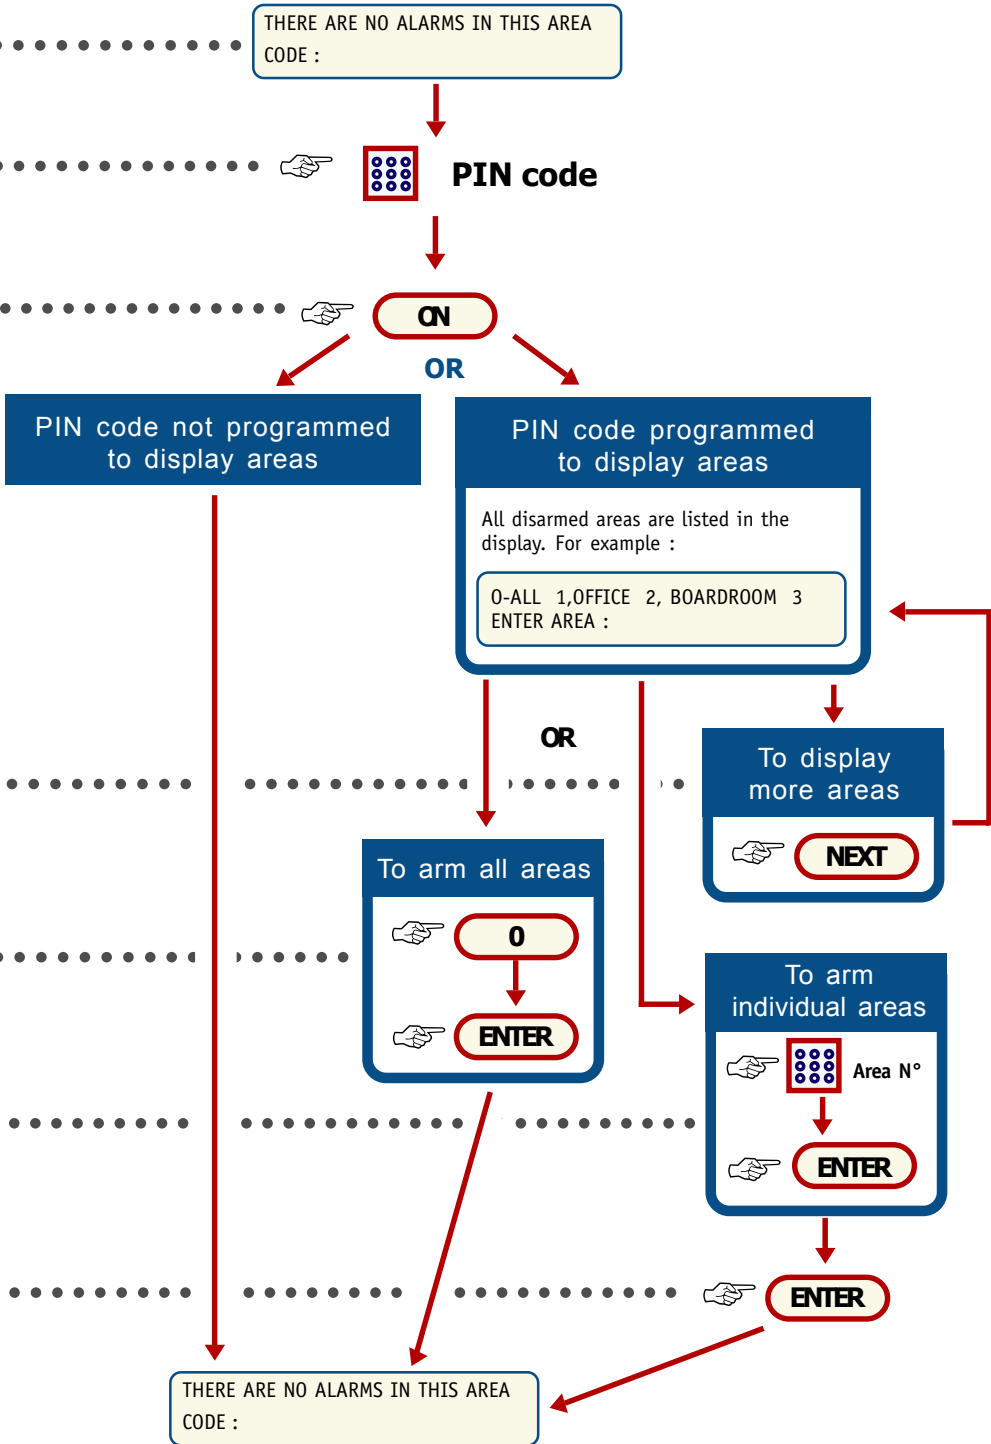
THERE ARE NO ALARMS IN THIS AREA
CODE :

PIN code

ON

OR

PIN code not programmed to display areas

PIN code programmed to display areas

All disarmed areas are listed in the display. For example :

0-ALL 1,OFFICE 2, BOARDROOM 3
ENTER AREA :

OR

To display more areas

NEXT

To arm all areas

0

ENTER

To arm individual areas

Area N°

ENTER

ENTER

THERE ARE NO ALARMS IN THIS AREA
CODE :